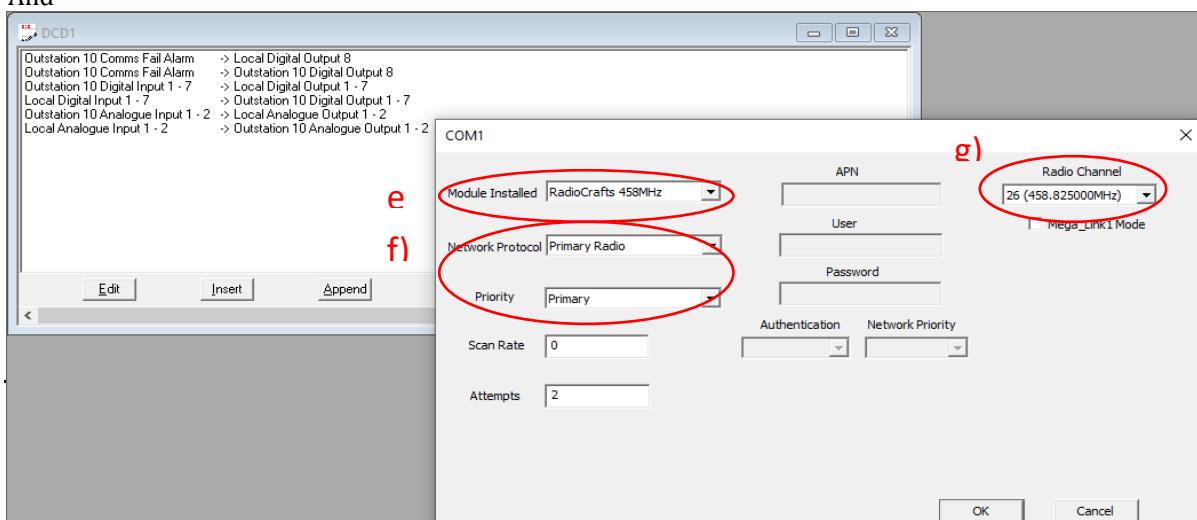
And

DCD1

Outstation 10 Comms Fail Alarm -> Local Digital Output 8
Outstation 10 Comms Fail Alarm -> Outstation 10 Digital Output 8
Outstation 10 Digital Input 1 - 7 -> Local Digital Output 1 - 7
Local Digital Input 1 - 7 -> Outstation 10 Digital Output 1 - 7
Outstation 10 Analogue Input 1 - 2 -> Local Analogue Output 1 - 2
Local Analogue Input 1 - 2 -> Outstation 10 Analogue Output 1 - 2

Edit
Insert
Append

COM1

e
f)
g)

Module Installed RadioCrafts 458MHz
Network Protocol Primary Radio
Priority Primary
Scan Rate 0
Attempts 2

APN
User
Password
Authentication
Network Priority

Radio Channel
26 (458.825000MHz)
Mega_Link1 Mode

OK
Cancel